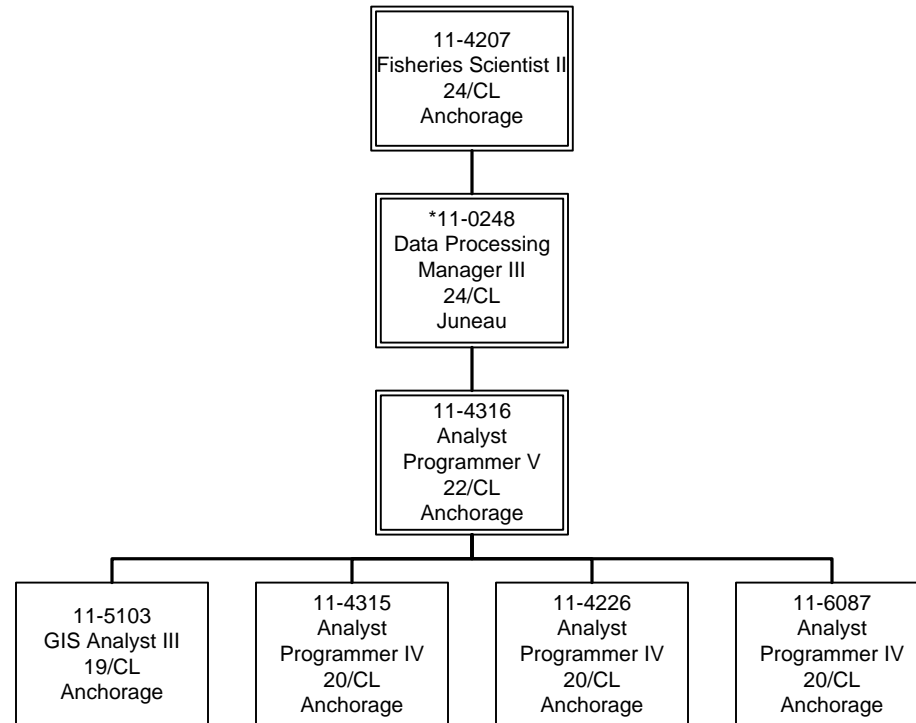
11-4207
Fisheries Scientist II
24/CL
Anchorage

*11-0248
Data Processing
Manager III
24/CL
Juneau

11-4316
Analyst
Programmer V
22/CL
Anchorage

11-5103
GIS Analyst III
19/CL
Anchorage

11-4315
Analyst
Programmer IV
20/CL
Anchorage

11-4226
Analyst
Programmer IV
20/CL
Anchorage

11-6087
Analyst
Programmer IV
20/CL
Anchorage